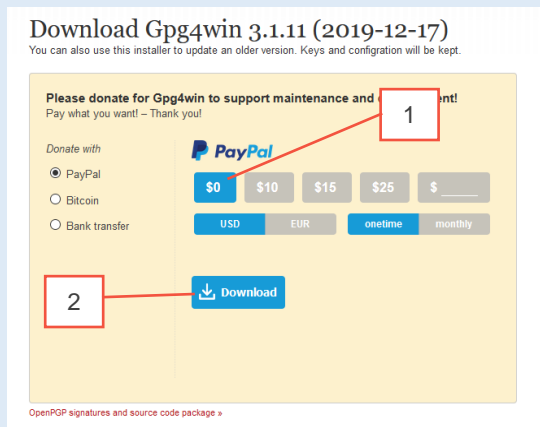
Download Gpg4win 3.1.11 (2019-12-17)
You can also use this installer to update an older version. Keys and configration will be kept.

Please donate for Gpg4win to support maintenance and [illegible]ent!
Pay what you want! – Thank you!

1

Donate with

PayPal

Bitcoin

Bank transfer

PayPal

$0 $10 $15 $25 $

USD EUR onetime monthly

2

Download

OpenPGP signatures and source code package »